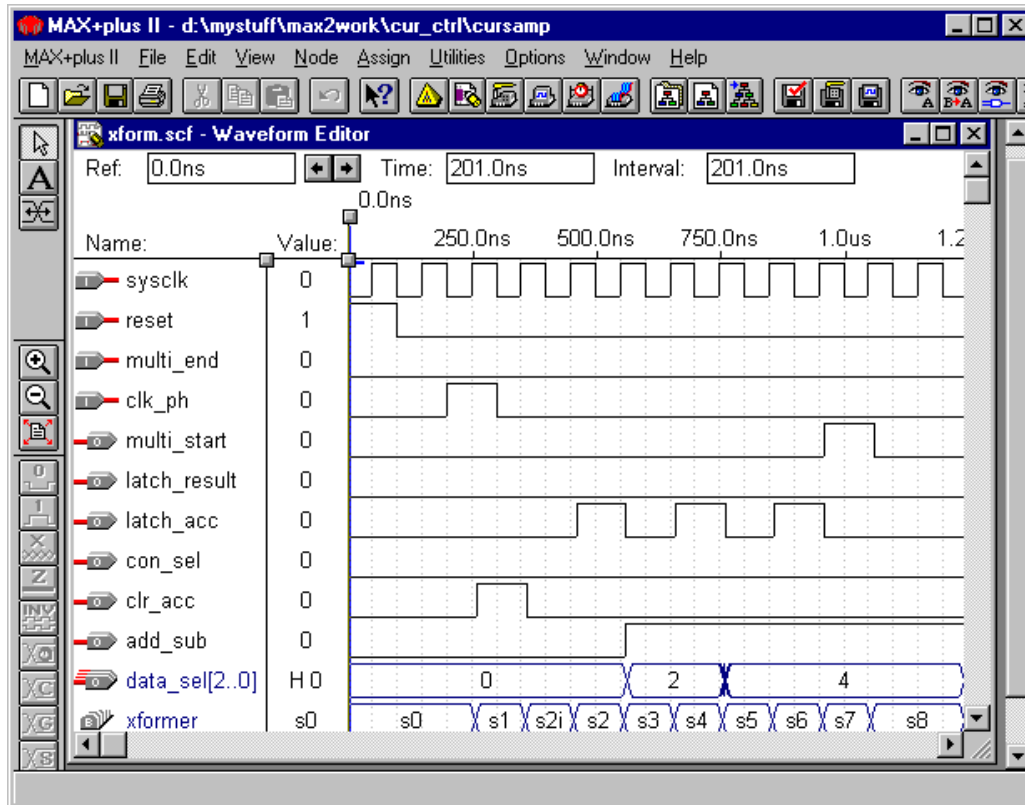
MAX+plus II - d:\mystuff\max2work\cur_ctrl\cursamp

MAX+plus II File Edit View Node Assign Utilities Options Window Help

xform.scf - Waveform Editor

Ref: 0.0ns

Time: 201.0ns

Interval: 201.0ns

0.0ns

Name: Value: 250.0ns 500.0ns 750.0ns 1.0us 1.2

| Name | Value |
|---|---|
| sysclk | 0 |
| reset | 1 |
| multi_end | 0 |
| clk_ph | 0 |
| multi_start | 0 |
| latch_result | 0 |
| latch_acc | 0 |
| con_sel | 0 |
| clr_acc | 0 |
| add_sub | 0 |
| data_sel[2..0] | H 0 |
| xformer | s0 |

0 2 4

s0 s1 s2i s2 s3 s4 s5 s6 s7 s8

A

INV

XO XC XG XS